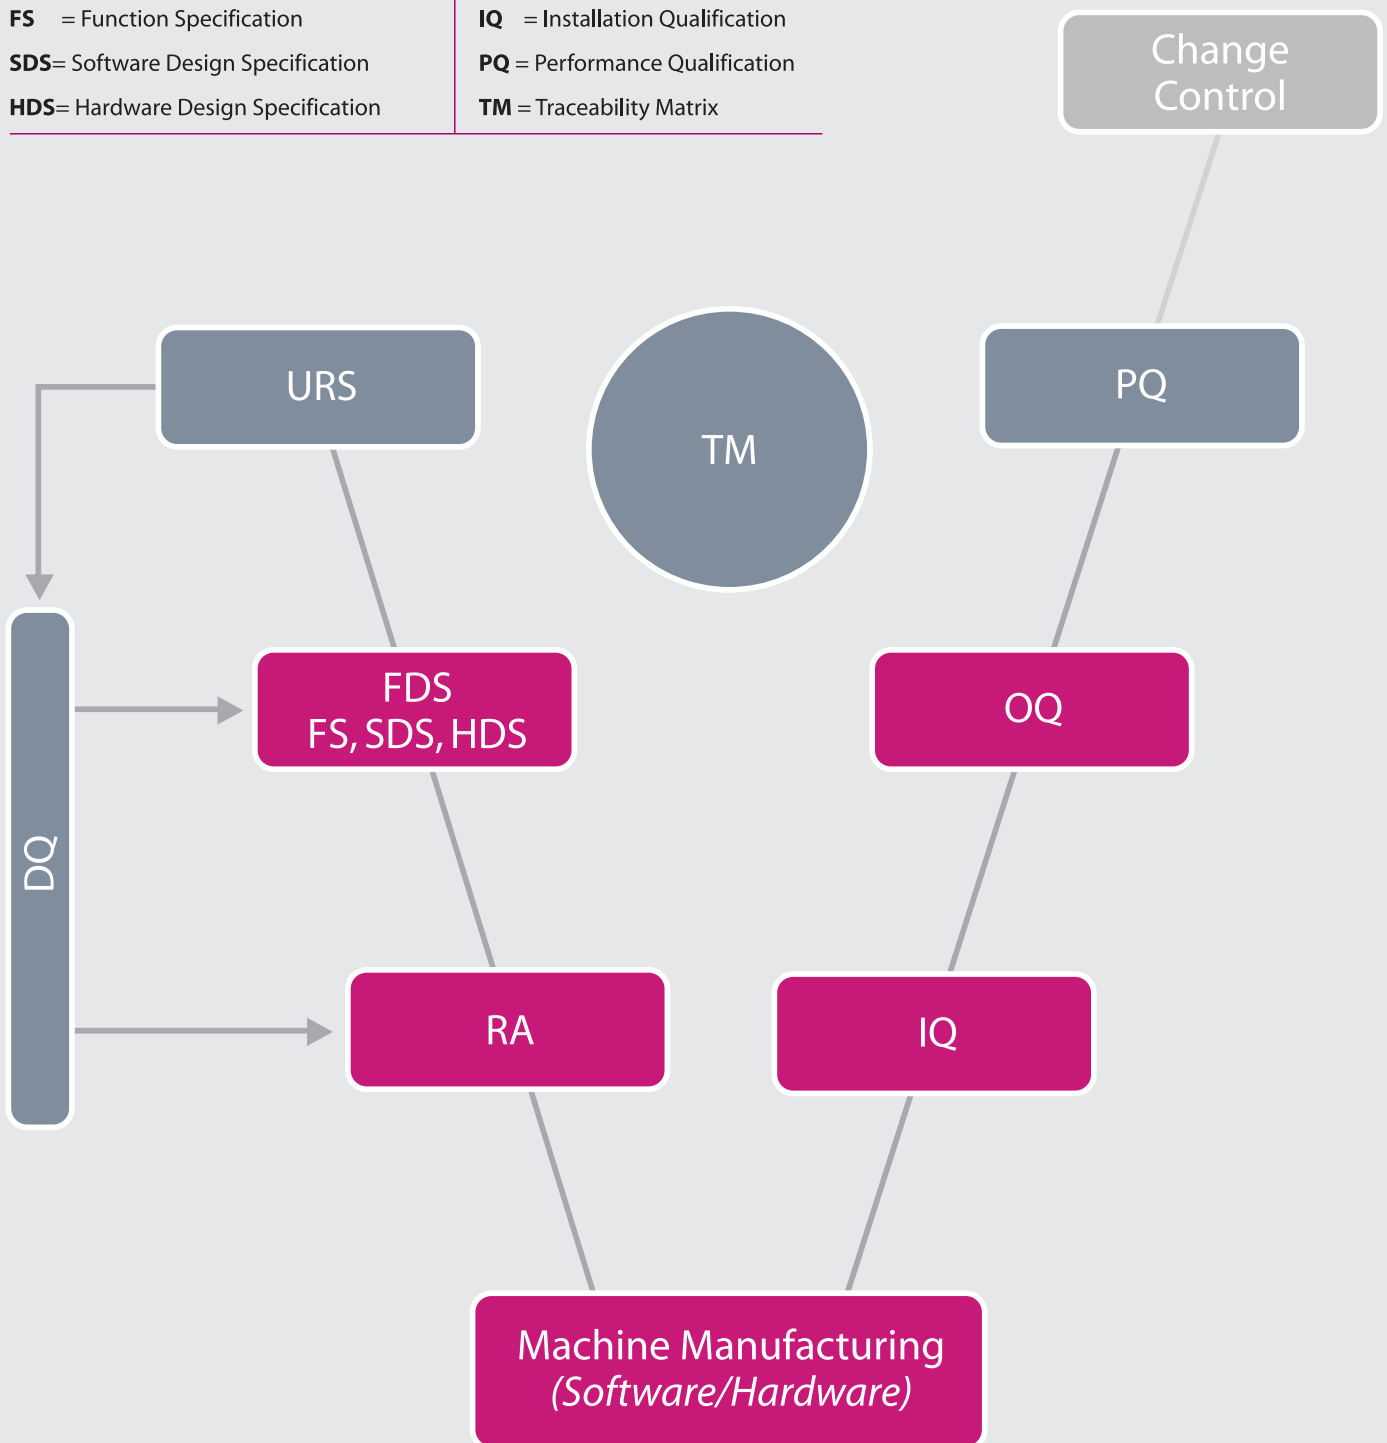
FS = Function Specification
SDS= Software Design Specification
HDS= Hardware Design Specification

IQ = Installation Qualification
PQ = Performance Qualification
TM = Traceability Matrix

Change Control

URS

TM

PQ

DQ

FDS
FS, SDS, HDS

OQ

RA

IQ

Machine Manufacturing
(Software/Hardware)